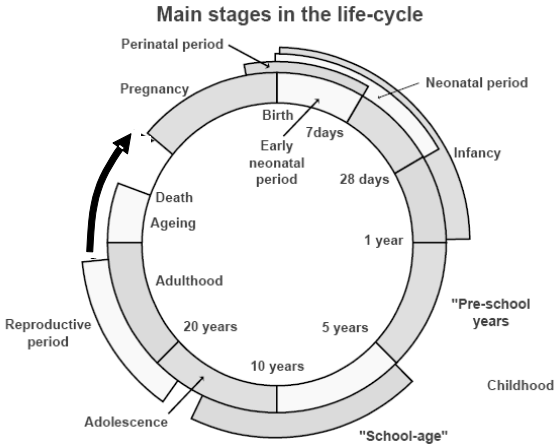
Main stages in the life-cycle

Perinatal period

Pregnancy

Neonatal period

Birth

7days

Early neonatal period

Infancy

28 days

Death

Ageing

1 year

Adulthood

Reproductive period

20 years

5 years

"Pre-school years

10 years

Childhood

Adolescence

"School-age"